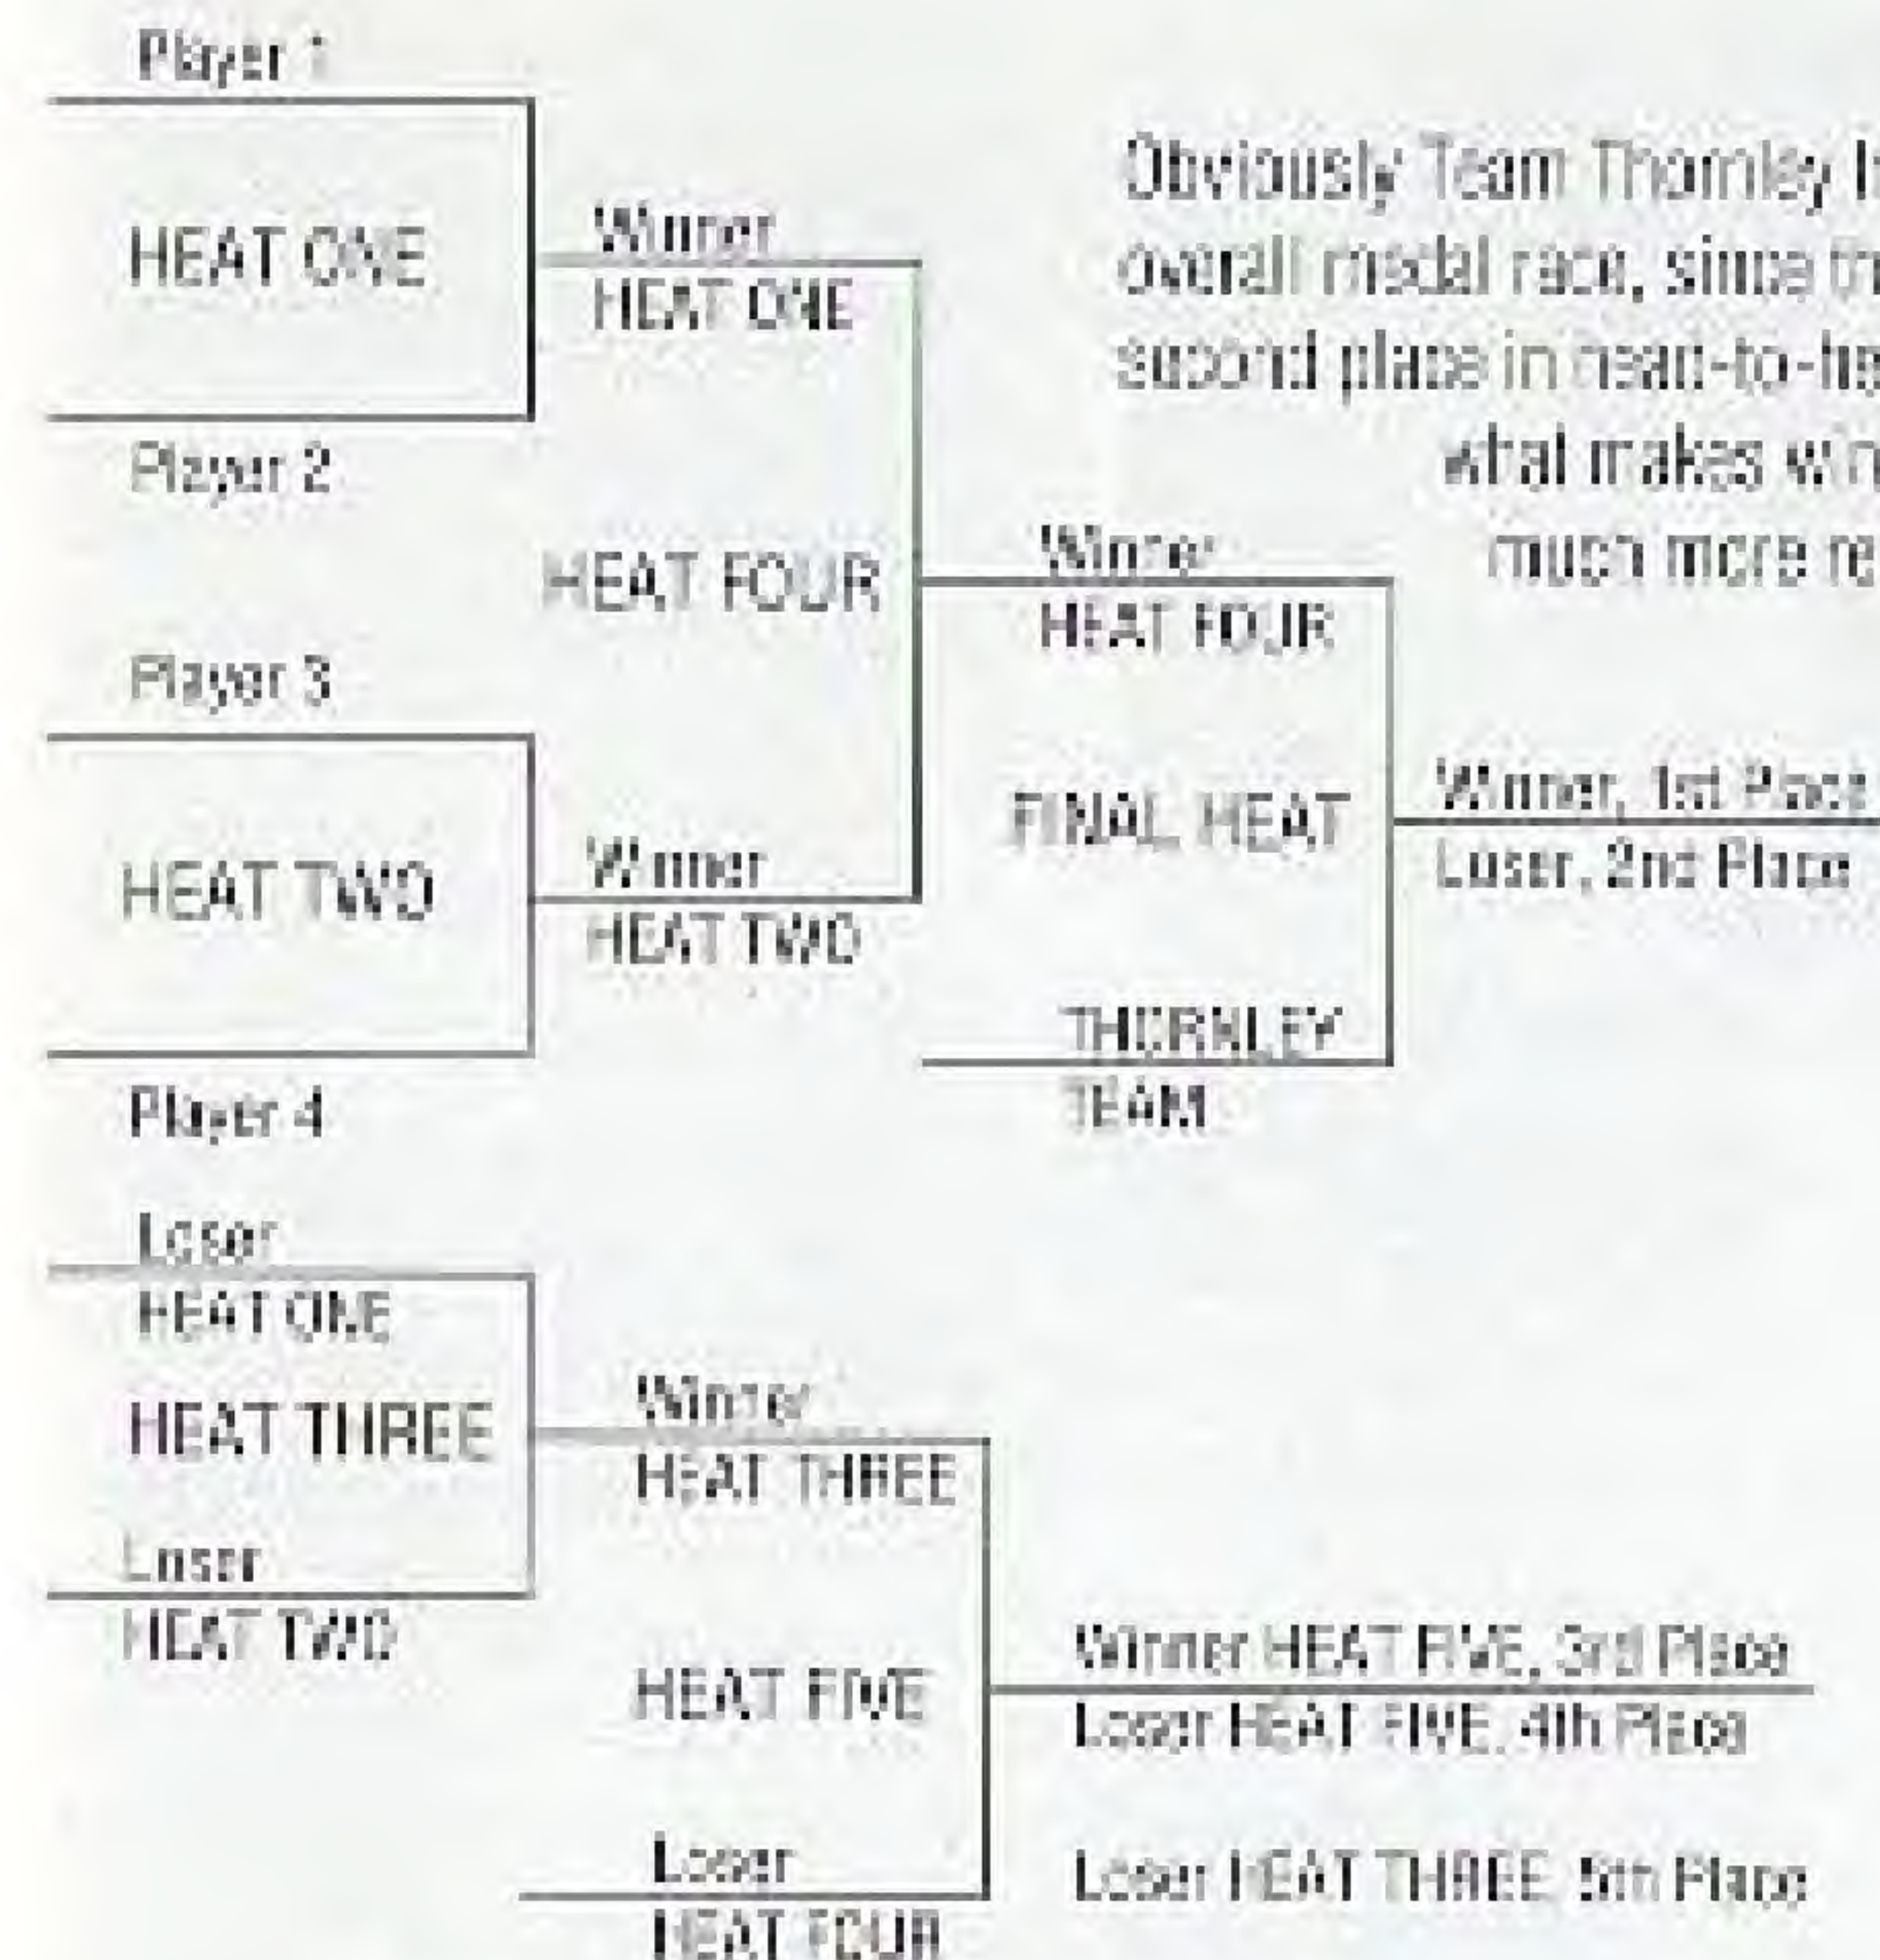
Player 1

HEAT ONE

Player 2

Winner HEAT ONE

HEAT FOUR

Player 3

HEAT TWO

Winner HEAT TWO

Player 4

Winner HEAT FOUR

FINAL HEAT

THORNLEY TEAM

Winner, 1st Place

Loser, 2nd Place

Obviously Team Thornley h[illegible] overall medal race, since th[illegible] second place in head-to-he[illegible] what makes win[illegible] much more re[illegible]

Loser HEAT ONE

HEAT THREE

Loser HEAT TWO

Winner HEAT THREE

HEAT FIVE

Loser HEAT FOUR

Winner HEAT FIVE, 3rd Place

Loser HEAT FIVE, 4th Place

Loser HEAT THREE 5th Place